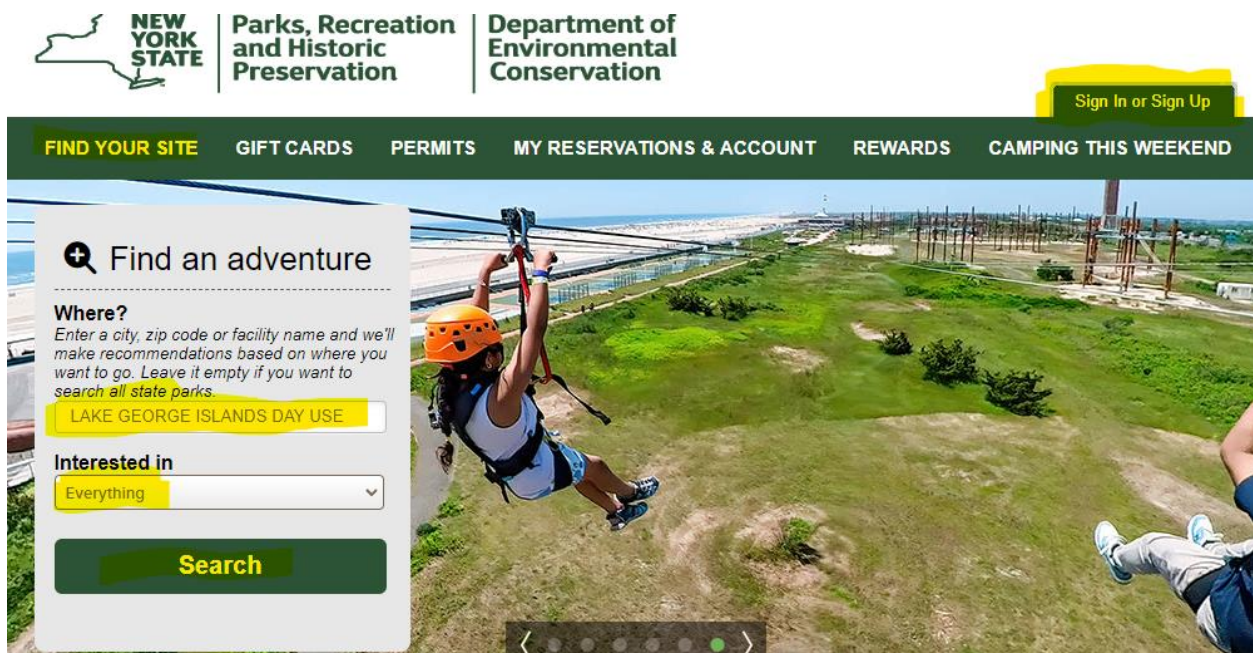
NEW YORK STATE

Parks, Recreation and Historic Preservation

Department of Environmental Conservation

Sign In or Sign Up

FIND YOUR SITE GIFT CARDS PERMITS MY RESERVATIONS & ACCOUNT REWARDS CAMPING THIS WEEKEND

Find an adventure

Where?
Enter a city, zip code or facility name and we'll make recommendations based on where you want to go. Leave it empty if you want to search all state parks.

LAKE GEORGE ISLANDS DAY USE

Interested in

Everything

Search